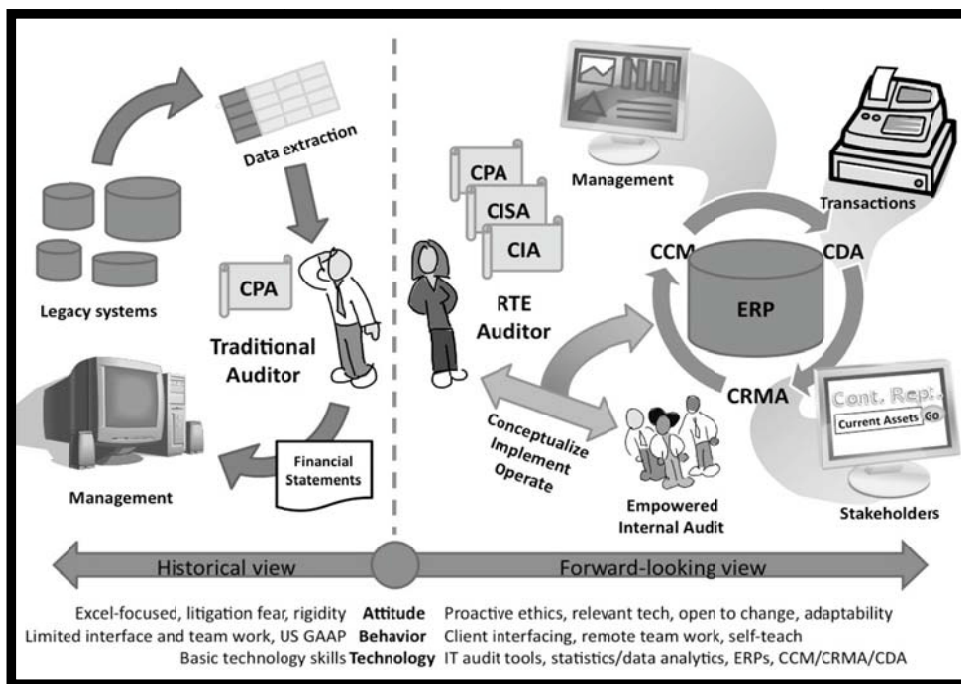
Data extraction

Legacy systems

CPA

Traditional Auditor

Financial Statements

Management

CPA
CISA
CIA

RTE Auditor

Management

Transactions

CCM

CDA

ERP

CRMA

Cont. Rep.
Current Assets Go

Conceptualize Implement Operate

Empowered Internal Audit

Stakeholders

Historical view

Forward-looking view

| Excel-focused, litigation fear, rigidity | Attitude | Proactive ethics, relevant tech, open to change, adaptability |
|---|---|---|
| Limited interface and team work, US GAAP | Behavior | Client interfacing, remote team work, self-teach |
| Basic technology skills | Technology | IT audit tools, statistics/data analytics, ERPs, CCM/CRMA/CDA |